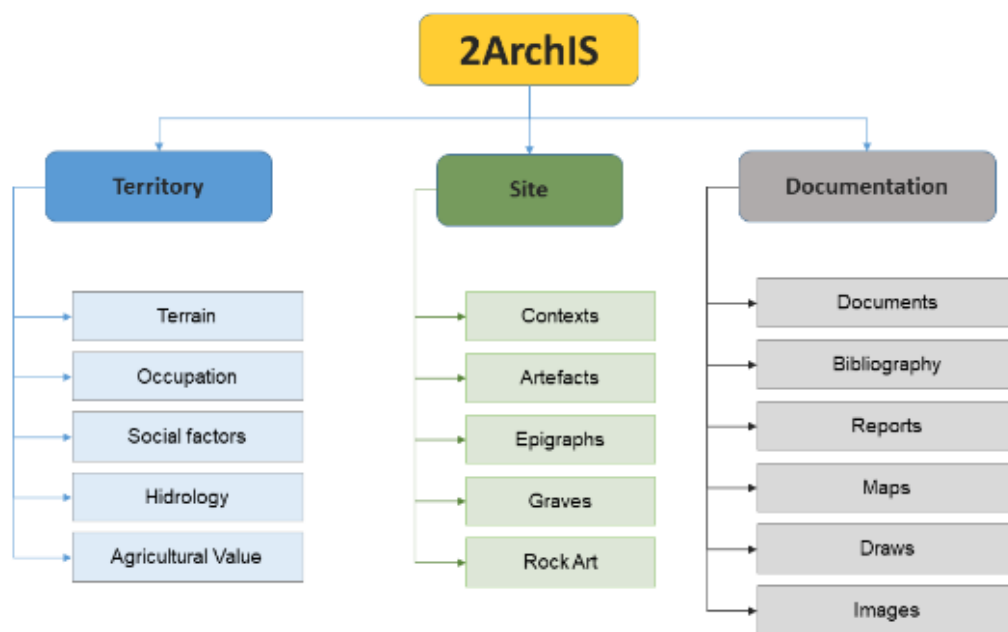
2ArchIS

Territory

Terrain

Occupation

Social factors

Hidrology

Agricultural Value

Site

Contexts

Artefacts

Epigraphs

Graves

Rock Art

Documentation

Documents

Bibliography

Reports

Maps

Draws

Images